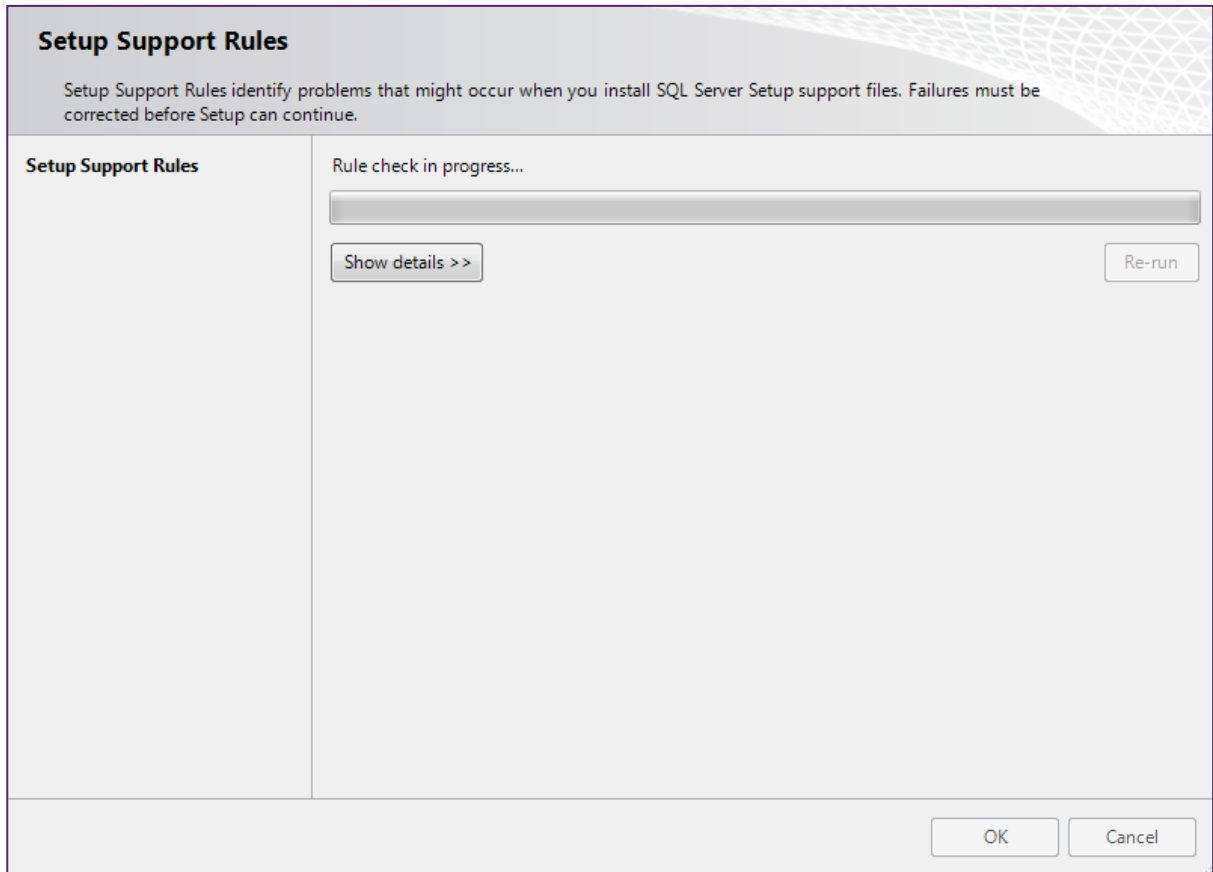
Setup Support Rules

Setup Support Rules identify problems that might occur when you install SQL Server Setup support files. Failures must be corrected before Setup can continue.

Setup Support Rules

Rule check in progress...

Show details >>

Re-run

OK

Cancel